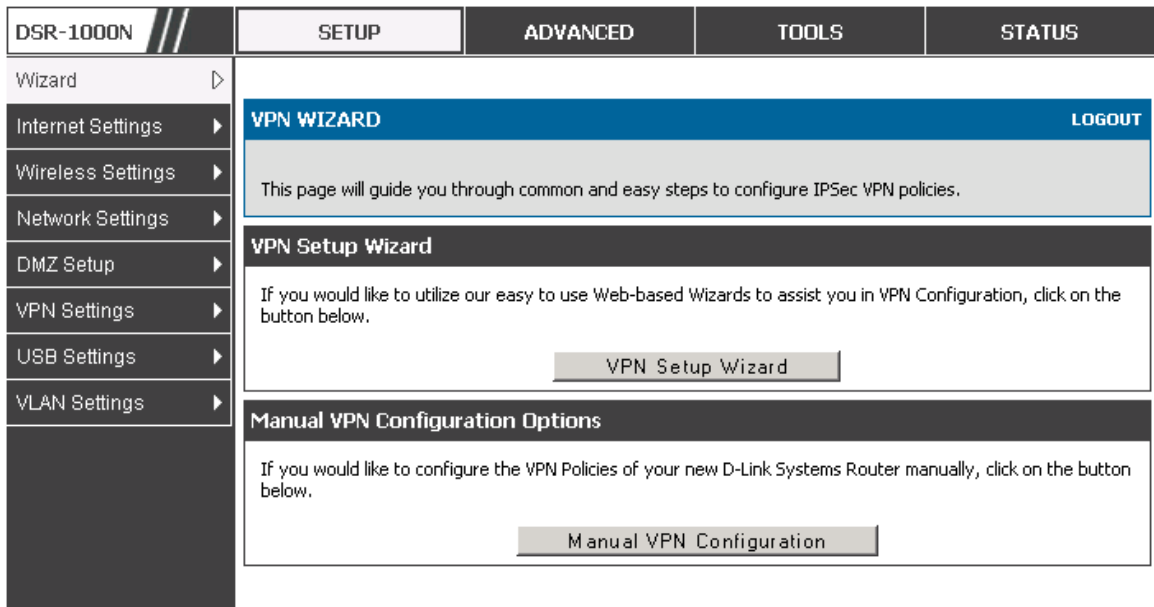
DSR-1000N

SETUP
ADVANCED
TOOLS
STATUS

Wizard
Internet Settings
Wireless Settings
Network Settings
DMZ Setup
VPN Settings
USB Settings
VLAN Settings

VPN WIZARD
LOGOUT

This page will guide you through common and easy steps to configure IPSec VPN policies.

VPN Setup Wizard

If you would like to utilize our easy to use Web-based Wizards to assist you in VPN Configuration, click on the button below.

VPN Setup Wizard

Manual VPN Configuration Options

If you would like to configure the VPN Policies of your new D-Link Systems Router manually, click on the button below.

Manual VPN Configuration